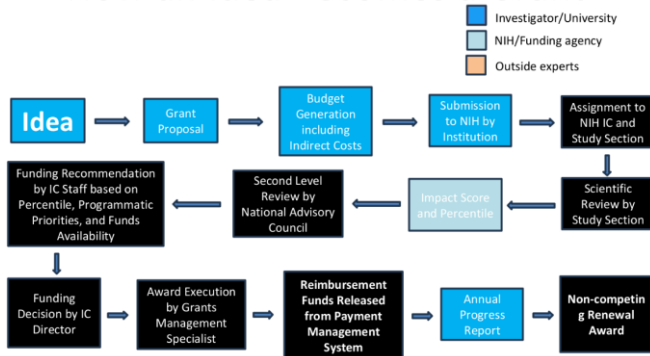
Investigator/University

NIH/Funding agency

Outside experts

Idea

Grant Proposal

Budget Generation including Indirect Costs

Submission to NIH by Institution

Assignment to NIH IC and Study Section

Scientific Review by Study Section

Impact Score and Percentile

Second Level Review by National Advisory Council

Funding Recommendation by IC Staff based on Percentile, Programmatic Priorities, and Funds Availability

Funding Decision by IC Director

Award Execution by Grants Management Specialist

Reimbursement Funds Released from Payment Management System

Annual Progress Report

Non-competing Renewal Award